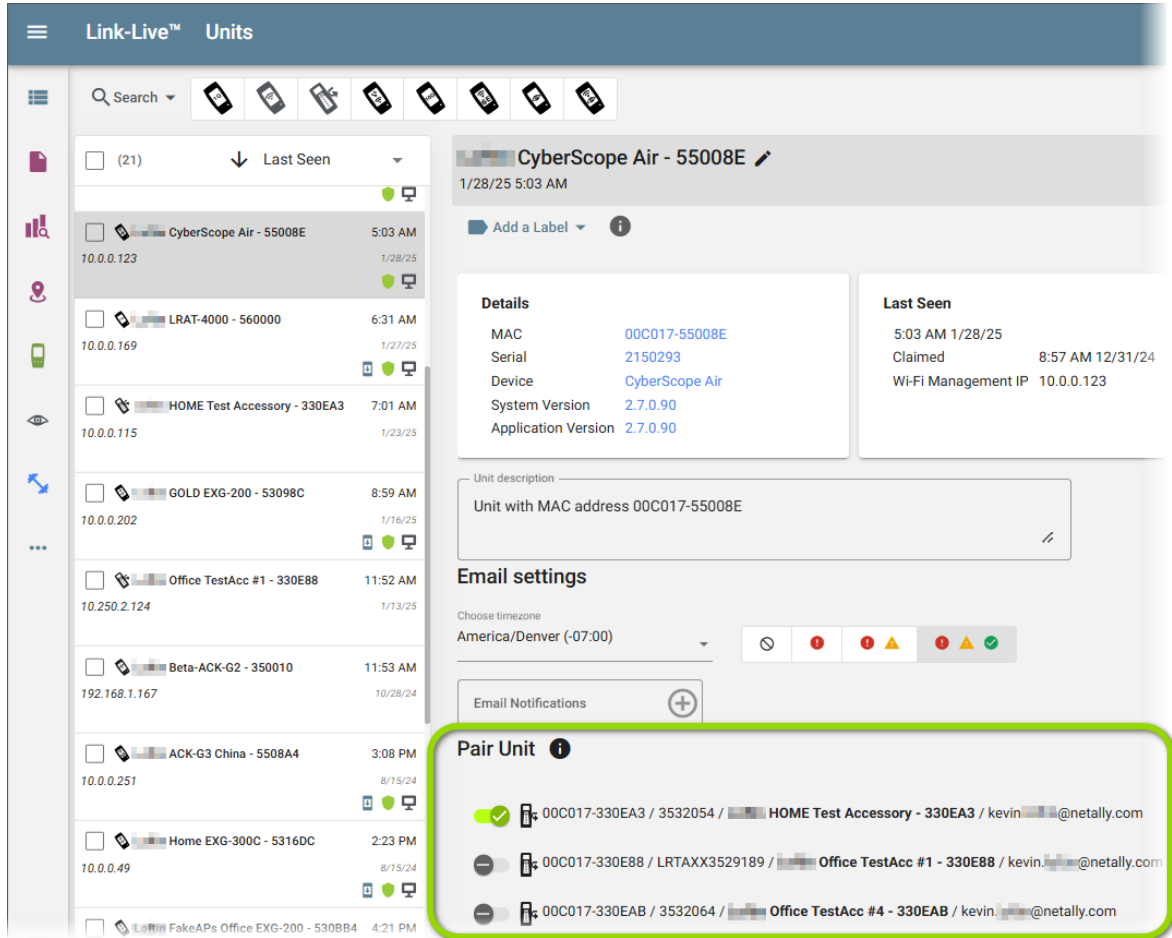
Link-Live™ Units

Search

(21) Last Seen

CyberScope Air - 55008E 5:03 AM
10.0.0.123 1/28/25

LRAT-4000 - 560000 6:31 AM
10.0.0.169 1/27/25

HOME Test Accessory - 330EA3 7:01 AM
10.0.0.115 1/23/25

GOLD EXG-200 - 53098C 8:59 AM
10.0.0.202 1/16/25

Office TestAcc #1 - 330E88 11:52 AM
10.250.2.124 1/13/25

Beta-ACK-G2 - 350010 11:53 AM
192.168.1.167 10/28/24

ACK-G3 China - 5508A4 3:08 PM
10.0.0.251 8/15/24

Home EXG-300C - 5316DC 2:23 PM
10.0.0.49 8/15/24

Loftin FakeAPs Office EXG-200 - 530BB4 4:21 PM

CyberScope Air - 55008E
1/28/25 5:03 AM

Add a Label

Details

| | |
|---|---|
| MAC | 00C017-55008E |
| Serial | 2150293 |
| Device | CyberScope Air |
| System Version | 2.7.0.90 |
| Application Version | 2.7.0.90 |

Last Seen

| | |
|---|---|
| 5:03 AM 1/28/25 | |
| Claimed | 8:57 AM 12/31/24 |
| Wi-Fi Management IP | 10.0.0.123 |

Unit description
Unit with MAC address 00C017-55008E

Email settings

Choose timezone
America/Denver (-07:00)

Email Notifications

Pair Unit

00C017-330EA3 / 3532054 / HOME Test Accessory - 330EA3 / kevin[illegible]@netally.com

00C017-330E88 / LRTAXX3529189 / Office TestAcc #1 - 330E88 / kevin.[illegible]@netally.com

00C017-330EAB / 3532064 / Office TestAcc #4 - 330EAB / kevin.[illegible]@netally.com